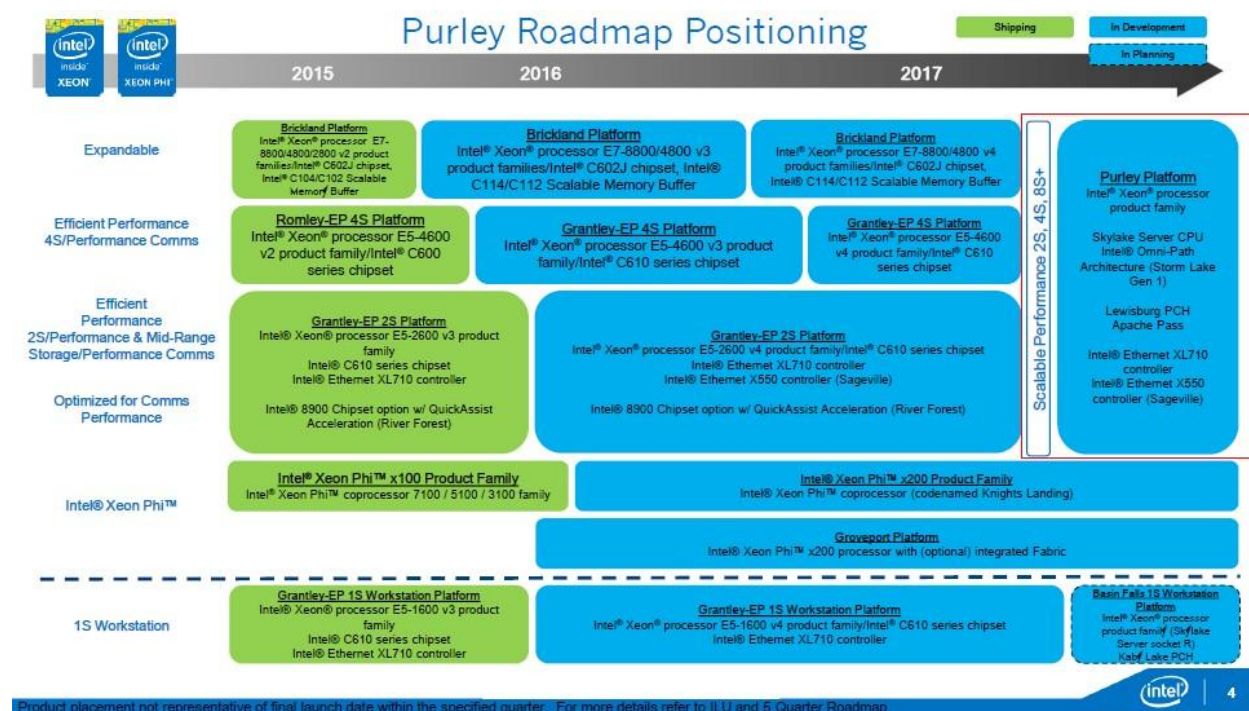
intel inside XEON

intel inside XEON PHI

Purley Roadmap Positioning

Shipping

In Development

In Planning

2015

2016

2017

Expandable

Brickland Platform
Intel® Xeon® processor E7-8800/4800/2800 v2 product families/Intel® C602J chipset, Intel® C104/C102 Scalable Memory Buffer

Brickland Platform
Intel® Xeon® processor E7-8800/4800 v3 product families/Intel® C602J chipset, Intel® C114/C112 Scalable Memory Buffer

Brickland Platform
Intel® Xeon® processor E7-8800/4800 v4 product families/Intel® C602J chipset, Intel® C114/C112 Scalable Memory Buffer

Efficient Performance 4S/Performance Comms

Romley-EP 4S Platform
Intel® Xeon® processor E5-4600 v2 product family/Intel® C600 series chipset

Grantley-EP 4S Platform
Intel® Xeon® processor E5-4600 v3 product family/Intel® C610 series chipset

Grantley-EP 4S Platform
Intel® Xeon® processor E5-4600 v4 product family/Intel® C610 series chipset

Efficient Performance 2S/Performance & Mid-Range Storage/Performance Comms

Optimized for Comms Performance

Grantley-EP 2S Platform
Intel® Xeon® processor E5-2600 v3 product family
Intel® C610 series chipset
Intel® Ethernet XL710 controller

Intel® 8900 Chipset option w/ QuickAssist Acceleration (River Forest)

Grantley-EP 2S Platform
Intel® Xeon® processor E5-2600 v4 product family/Intel® C610 series chipset
Intel® Ethernet XL710 controller
Intel® Ethernet X550 controller (Sageville)

Intel® 8900 Chipset option w/ QuickAssist Acceleration (River Forest)

Scalable Performance 2S, 4S, 8S+

Purley Platform
Intel® Xeon® processor product family

Skylake Server CPU
Intel® Omni-Path Architecture (Storm Lake Gen 1)

Lewisburg PCH
Apache Pass

Intel® Ethernet XL710 controller
Intel® Ethernet X550 controller (Sageville)

Intel® Xeon Phi™

Intel® Xeon Phi™ x100 Product Family
Intel® Xeon Phi™ coprocessor 7100 / 5100 / 3100 family

Intel® Xeon Phi™ x200 Product Family
Intel® Xeon Phi™ coprocessor (codenamed Knights Landing)

Groveport Platform
Intel® Xeon Phi™ x200 processor with (optional) integrated Fabric

1S Workstation

Grantley-EP 1S Workstation Platform
Intel® Xeon® processor E5-1600 v3 product family
Intel® C610 series chipset
Intel® Ethernet XL710 controller

Grantley-EP 1S Workstation Platform
Intel® Xeon® processor E5-1600 v4 product family/Intel® C610 series chipset
Intel® Ethernet XL710 controller

Basin Falls 1S Workstation Platform
Intel® Xeon® processor product family (Skylake Server socket R)
Kaby Lake PCH

Product placement not representative of final launch date within the specified quarter. For more details refer to ILU and 5 Quarter Roadmap

intel

4